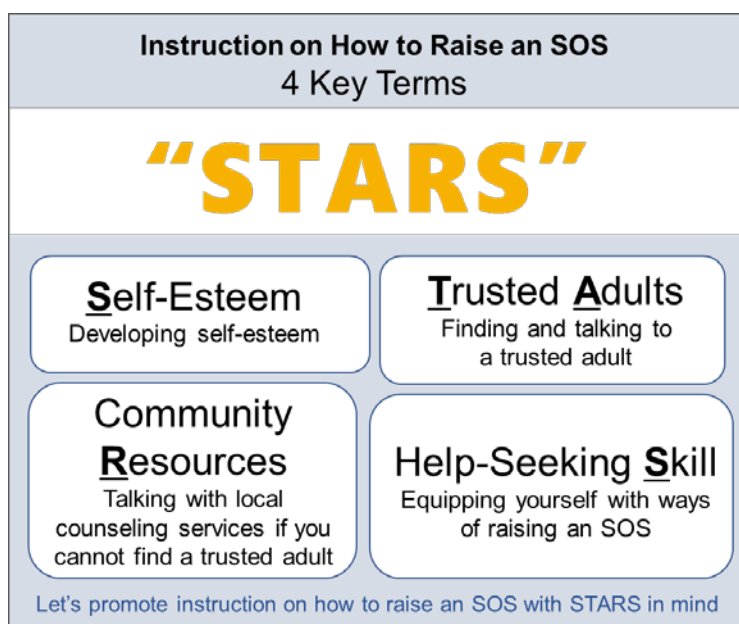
Instruction on How to Raise an SOS
4 Key Terms

"STARS"

Self-Esteem
Developing self-esteem

Trusted Adults
Finding and talking to a trusted adult

Community Resources
Talking with local counseling services if you cannot find a trusted adult

Help-Seeking Skill
Equipping yourself with ways of raising an SOS

Let's promote instruction on how to raise an SOS with STARS in mind